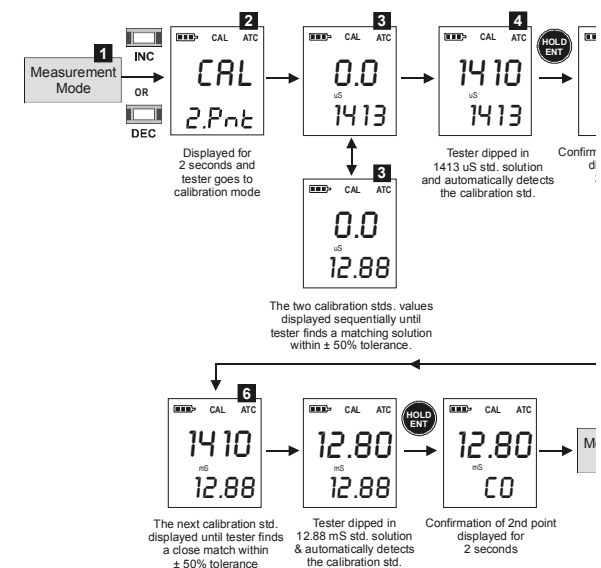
1
Measurement Mode

INC
OR
DEC

2
CAL ATC
CAL
2.Pnt

Displayed for 2 seconds and tester goes to calibration mode

3
CAL ATC
0.0
uS
1413

3
CAL ATC
0.0
uS
12.88

The two calibration stds. values displayed sequentially until tester finds a matching solution within ± 50% tolerance.

4
CAL ATC
1410
uS
1413

Tester dipped in 1413 uS std. solution and automatically detects the calibration std.

HOLD ENT

Confirm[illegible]

6
CAL ATC
1410
mS
12.88

The next calibration std. displayed until tester finds a close match within ± 50% tolerance

CAL ATC
12.80
mS
12.88

Tester dipped in 12.88 mS std. solution & automatically detects the calibration std.

HOLD ENT

CAL ATC
12.80
mS
C0

Confirmation of 2nd point displayed for 2 seconds

M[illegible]